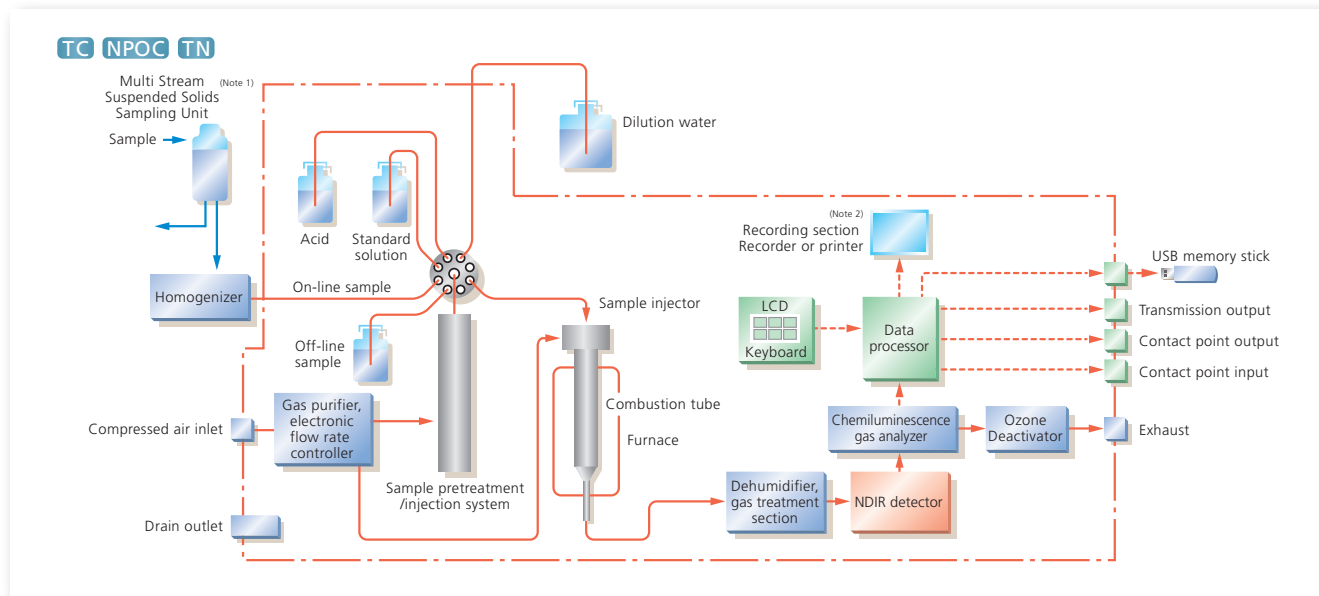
TC NPOC TN

Multi Stream Suspended Solids Sampling Unit (Note 1)

Sample

Homogenizer

On-line sample

Acid

Standard solution

Dilution water

Off-line sample

Compressed air inlet

Gas purifier, electronic flow rate controller

Sample pretreatment /injection system

Sample injector

Combustion tube

Furnace

Drain outlet

Dehumidifier, gas treatment section

NDIR detector

Chemiluminescence gas analyzer

Ozone Deactivator

Exhaust

LCD

Keyboard

Data processor

(Note 2)
Recording section
Recorder or printer

USB memory stick

Transmission output

Contact point output

Contact point input